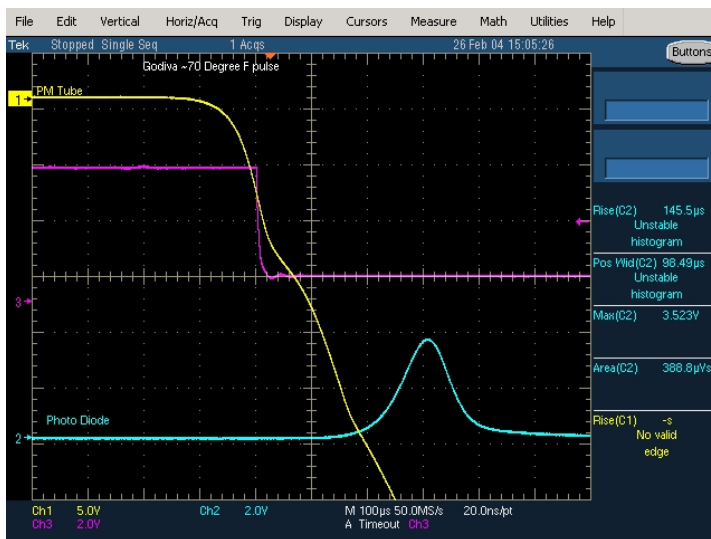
File Edit Vertical Horiz/Acq Trig Display Cursors Measure Math Utilities Help

Tek Stopped Single Seq 1 Acqs 26 Feb 04 15:05:26

Buttons

Godiva ~70 Degree F pulse

1
PM Tube

3

Photo Diode

2

Rise(C2) 145.5μs
Unstable histogram

Pos Wid(C2) 98.49μs
Unstable histogram

Max(C2) 3.523V

Area(C2) 388.8μVs

Rise(C1) --s
No valid edge

Ch1 5.0V
Ch3 2.0V
Ch2 2.0V
M 100μs 50.0MS/s 20.0ns/pt
A Timeout Ch3